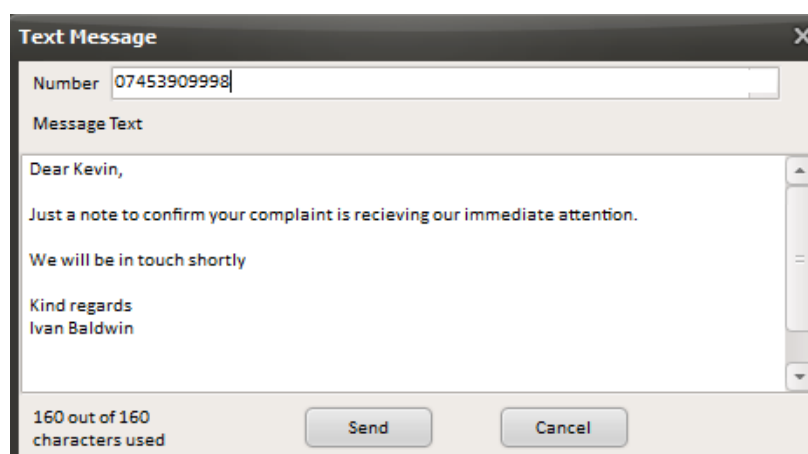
Text Message

Number 07453909998

Message Text

Dear Kevin,

Just a note to confirm your complaint is recieving our immediate attention.

We will be in touch shortly

Kind regards
Ivan Baldwin

160 out of 160 characters used

Send

Cancel